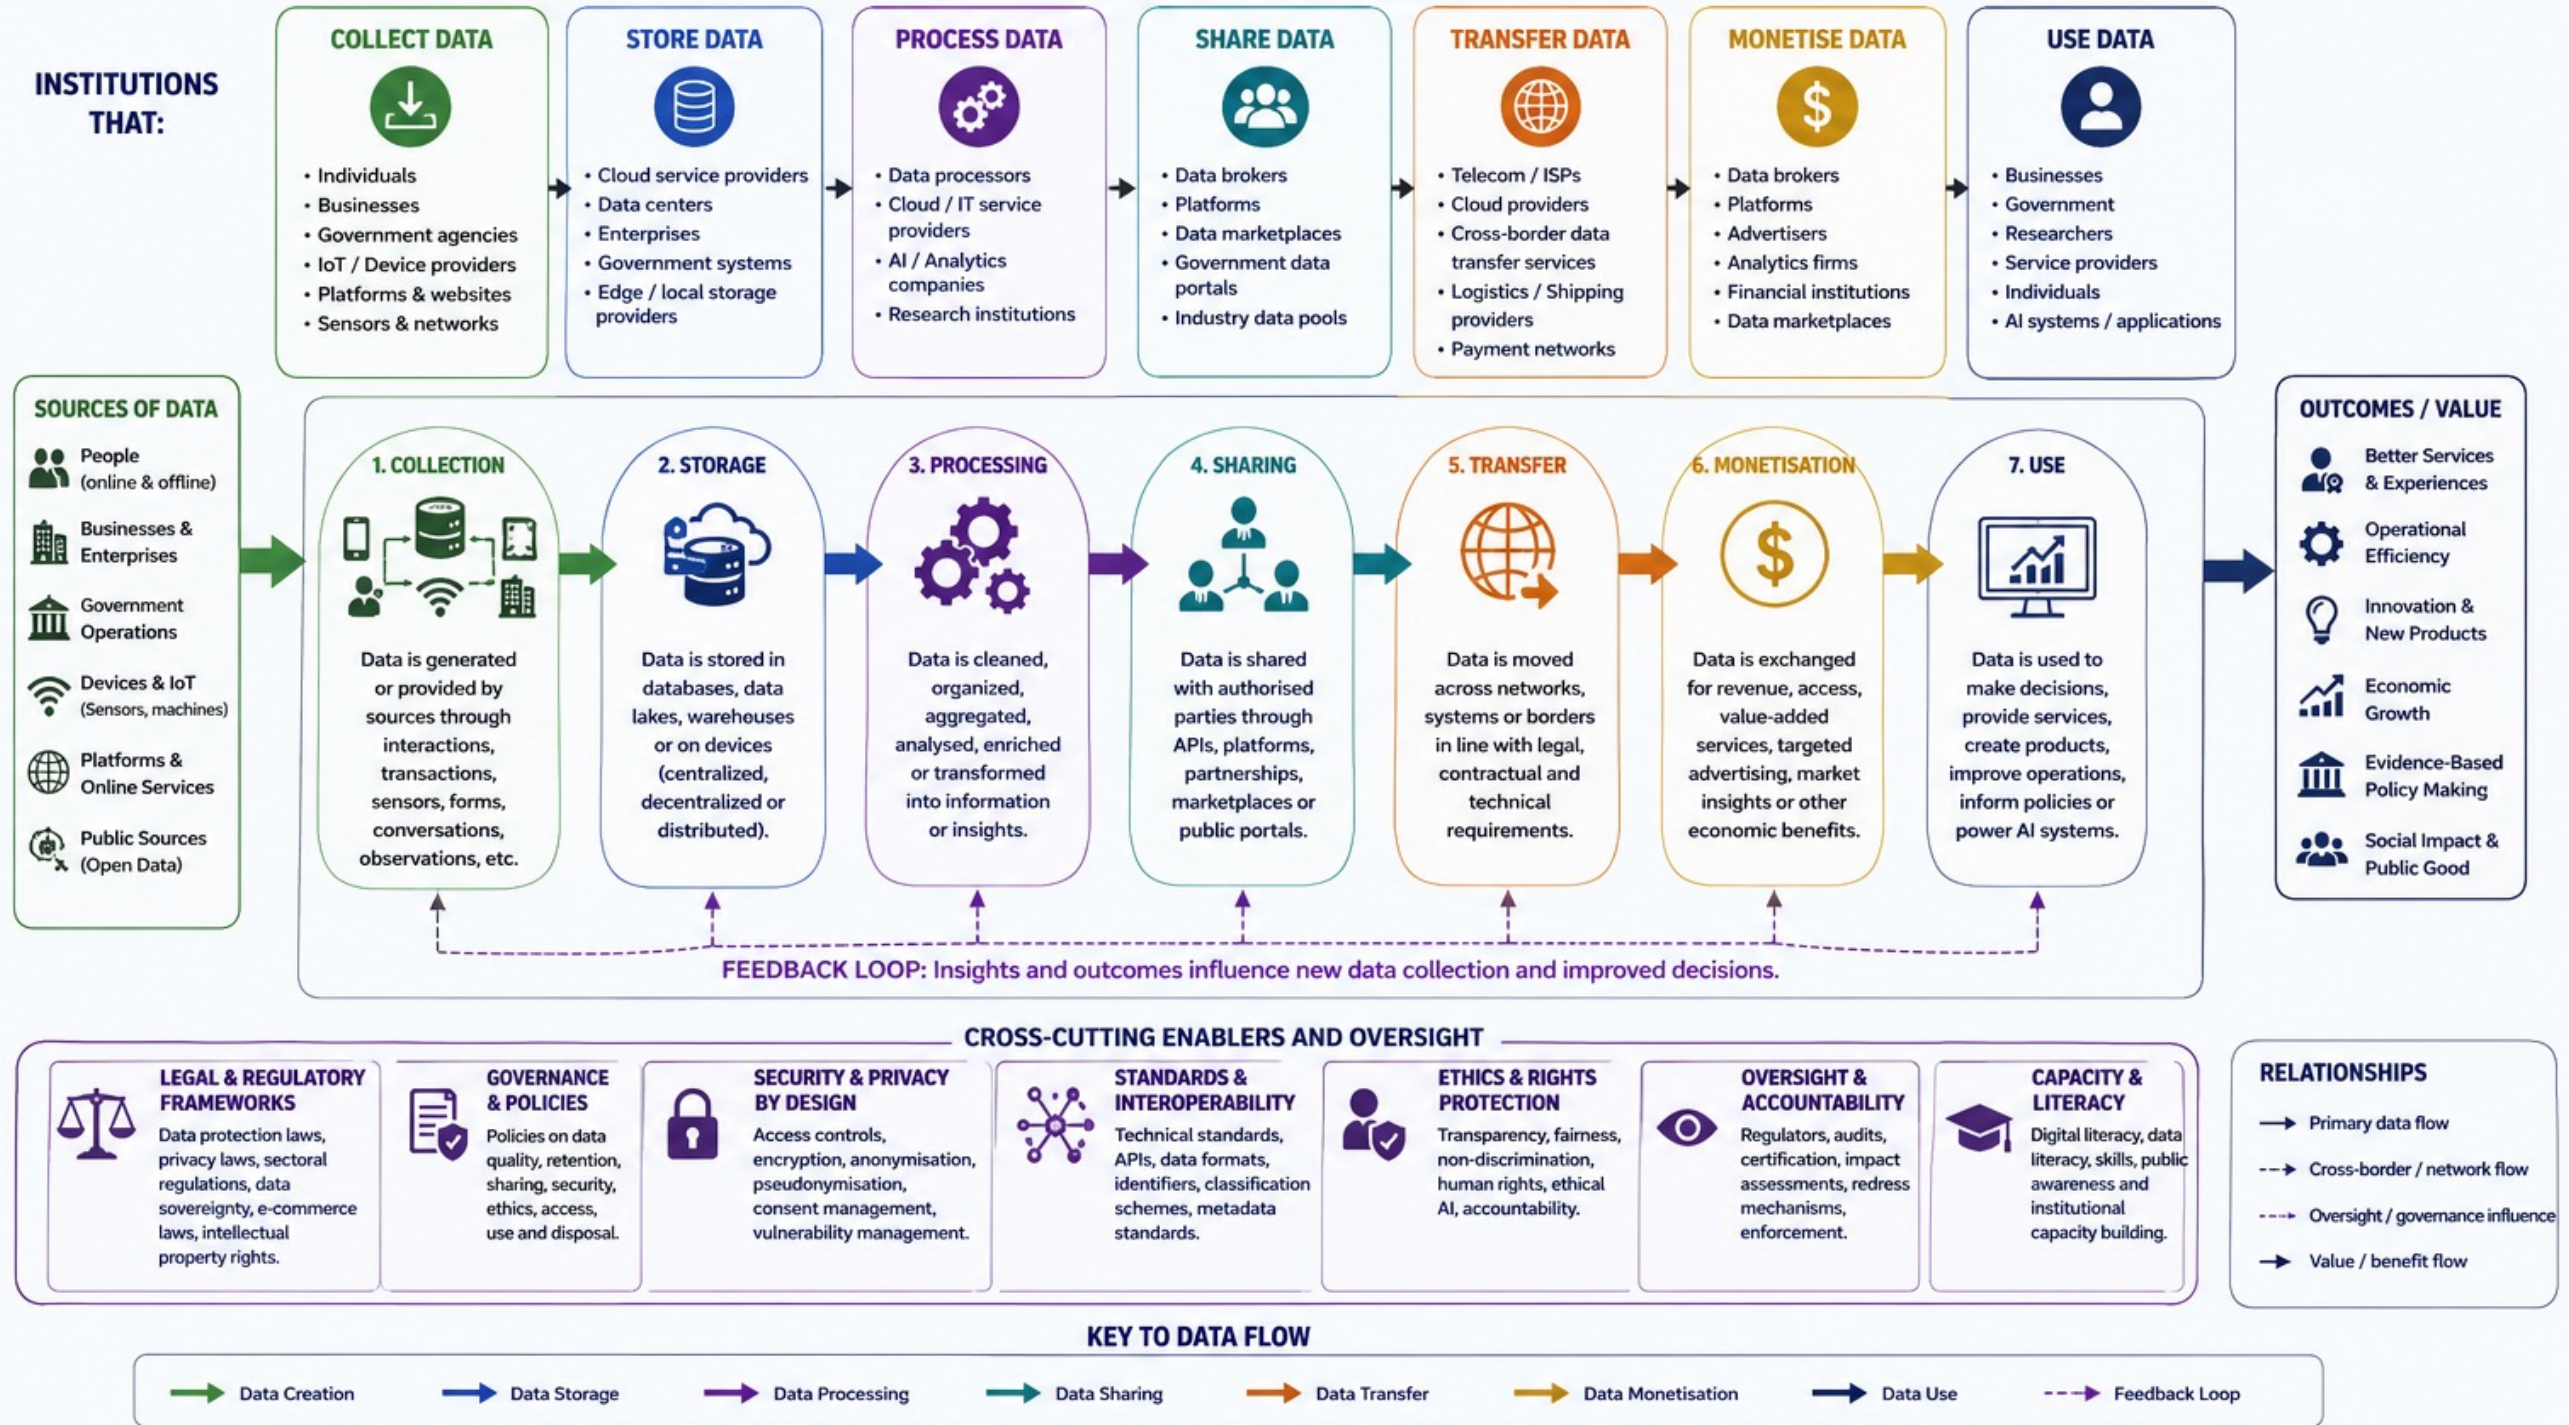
INSTITUTIONS THAT:

COLLECT DATA
• Individuals
• Businesses
• Government agencies
• IoT / Device providers
• Platforms & websites
• Sensors & networks

STORE DATA
• Cloud service providers
• Data centers
• Enterprises
• Government systems
• Edge / local storage providers

PROCESS DATA
• Data processors
• Cloud / IT service providers
• AI / Analytics companies
• Research institutions

SHARE DATA
• Data brokers
• Platforms
• Data marketplaces
• Government data portals
• Industry data pools

TRANSFER DATA
• Telecom / ISPs
• Cloud providers
• Cross-border data transfer services
• Logistics / Shipping providers
• Payment networks

MONETISE DATA
• Data brokers
• Platforms
• Advertisers
• Analytics firms
• Financial institutions
• Data marketplaces

USE DATA
• Businesses
• Government
• Researchers
• Service providers
• Individuals
• AI systems / applications

SOURCES OF DATA
People (online & offline)
Businesses & Enterprises
Government Operations
Devices & IoT (Sensors, machines)
Platforms & Online Services
Public Sources (Open Data)

1. COLLECTION
Data is generated or provided by sources through interactions, transactions, sensors, forms, conversations, observations, etc.

2. STORAGE
Data is stored in databases, data lakes, warehouses or on devices (centralized, decentralized or distributed).

3. PROCESSING
Data is cleaned, organized, aggregated, analysed, enriched or transformed into information or insights.

4. SHARING
Data is shared with authorised parties through APIs, platforms, partnerships, marketplaces or public portals.

5. TRANSFER
Data is moved across networks, systems or borders in line with legal, contractual and technical requirements.

6. MONETISATION
Data is exchanged for revenue, access, value-added services, targeted advertising, market insights or other economic benefits.

7. USE
Data is used to make decisions, provide services, create products, improve operations, inform policies or power AI systems.

FEEDBACK LOOP: Insights and outcomes influence new data collection and improved decisions.

OUTCOMES / VALUE
Better Services & Experiences
Operational Efficiency
Innovation & New Products
Economic Growth
Evidence-Based Policy Making
Social Impact & Public Good

CROSS-CUTTING ENABLERS AND OVERSIGHT

LEGAL & REGULATORY FRAMEWORKS
Data protection laws, privacy laws, sectoral regulations, data sovereignty, e-commerce laws, intellectual property rights.

GOVERNANCE & POLICIES
Policies on data quality, retention, sharing, security, ethics, access, use and disposal.

SECURITY & PRIVACY BY DESIGN
Access controls, encryption, anonymisation, pseudonymisation, consent management, vulnerability management.

STANDARDS & INTEROPERABILITY
Technical standards, APIs, data formats, identifiers, classification schemes, metadata standards.

ETHICS & RIGHTS PROTECTION
Transparency, fairness, non-discrimination, human rights, ethical AI, accountability.

OVERSIGHT & ACCOUNTABILITY
Regulators, audits, certification, impact assessments, redress mechanisms, enforcement.

CAPACITY & LITERACY
Digital literacy, data literacy, skills, public awareness and institutional capacity building.

RELATIONSHIPS
Primary data flow
Cross-border / network flow
Oversight / governance influence
Value / benefit flow

KEY TO DATA FLOW
Data Creation
Data Storage
Data Processing
Data Sharing
Data Transfer
Data Monetisation
Data Use
Feedback Loop